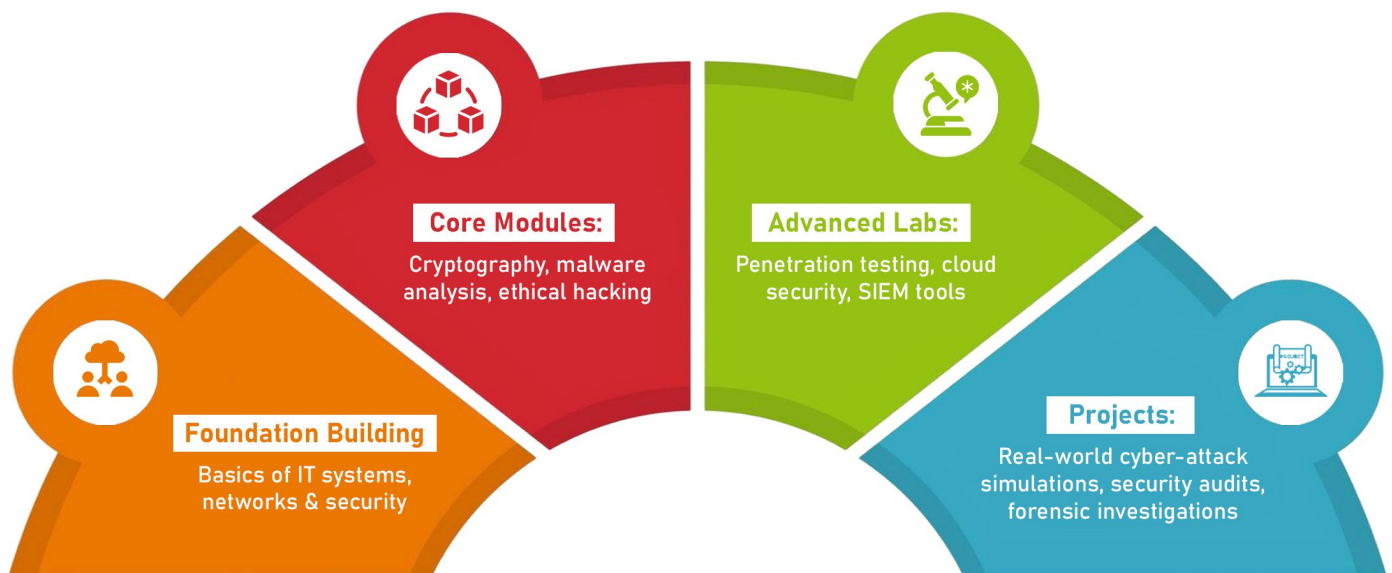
Core Modules:

Cryptography, malware analysis, ethical hacking

Advanced Labs:

Penetration testing, cloud security, SIEM tools

Foundation Building

Basics of IT systems, networks & security

PROJECT

Projects:

Real-world cyber-attack simulations, security audits, forensic investigations